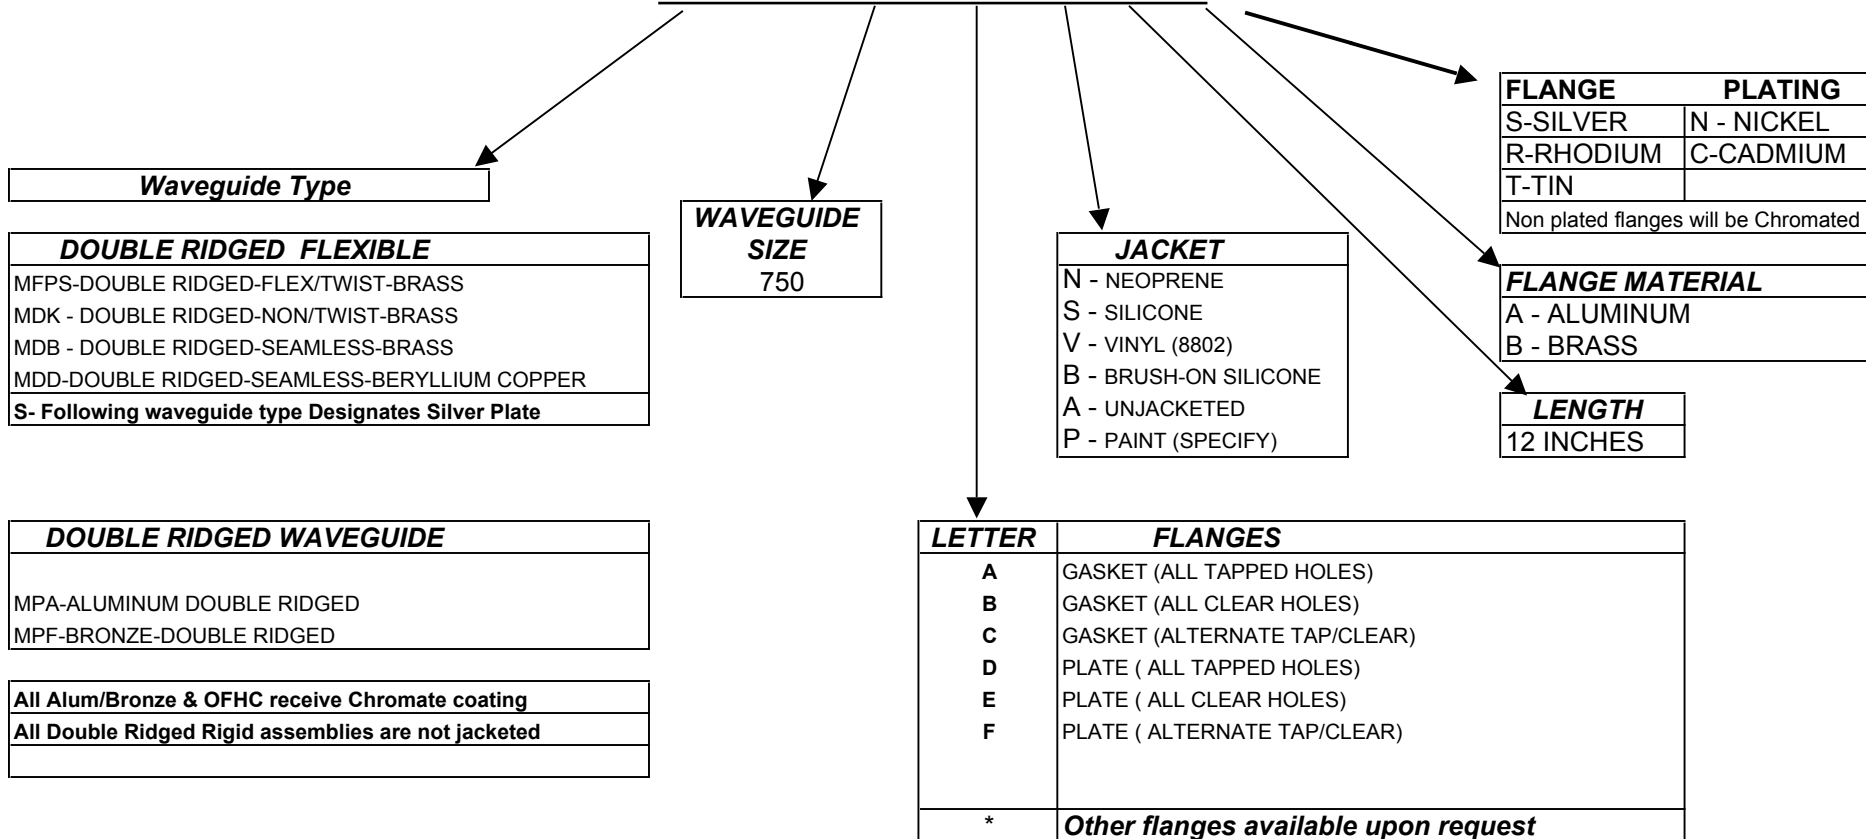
Waveguide Type

DOUBLE RIDGED FLEXIBLE
MFPS-DOUBLE RIDGED-FLEX/TWIST-BRASS
MDK - DOUBLE RIDGED-NON/TWIST-BRASS
MDB - DOUBLE RIDGED-SEAMLESS-BRASS
MDD-DOUBLE RIDGED-SEAMLESS-BERYLLIUM COPPER
S- Following waveguide type Designates Silver Plate

DOUBLE RIDGED WAVEGUIDE
MPA-ALUMINUM DOUBLE RIDGED
MPF-BRONZE-DOUBLE RIDGED

All Alum/Bronze & OFHC receive Chromate coating
All Double Ridged Rigid assemblies are not jacketed

WAVEGUIDE SIZE
750

JACKET
N - NEOPRENE
S - SILICONE
V - VINYL (8802)
B - BRUSH-ON SILICONE
A - UNJACKETED
P - PAINT (SPECIFY)

| LETTER | FLANGES |
|---|---|
| A | GASKET (ALL TAPPED HOLES) |
| B | GASKET (ALL CLEAR HOLES) |
| C | GASKET (ALTERNATE TAP/CLEAR) |
| D | PLATE ( ALL TAPPED HOLES) |
| E | PLATE ( ALL CLEAR HOLES) |
| F | PLATE ( ALTERNATE TAP/CLEAR) |
| * | Other flanges available upon request |

| FLANGE | PLATING |
|---|---|
| S-SILVER | N - NICKEL |
| R-RHODIUM | C-CADMIUM |
| T-TIN | |

Non plated flanges will be Chromated

FLANGE MATERIAL
A - ALUMINUM
B - BRASS

LENGTH
12 INCHES